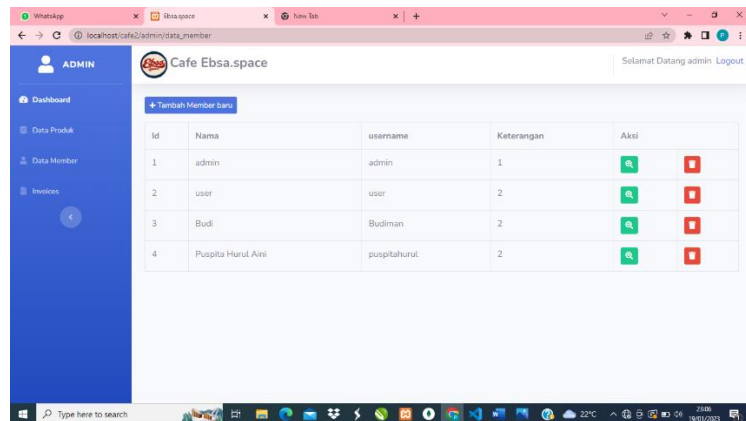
WhatsApp
Ebsa.space
New Tab
localhost/cafe2/admin/data_member

ADMIN
Cafe Ebsa.space
Selamat Datang admin Logout

Dashboard
Data Produk
Data Member
Invoices

+ Tambah Member baru

| Id | Nama | username | Keterangan | Aksi | |
|---|---|---|---|---|---|
| 1 | admin | admin | 1 | | |
| 2 | user | user | 2 | | |
| 3 | Budi | Budiman | 2 | | |
| 4 | Puspita Hurul Aini | puspitahurul | 2 | | |

Type here to search
22°C
23:06
19/01/2023